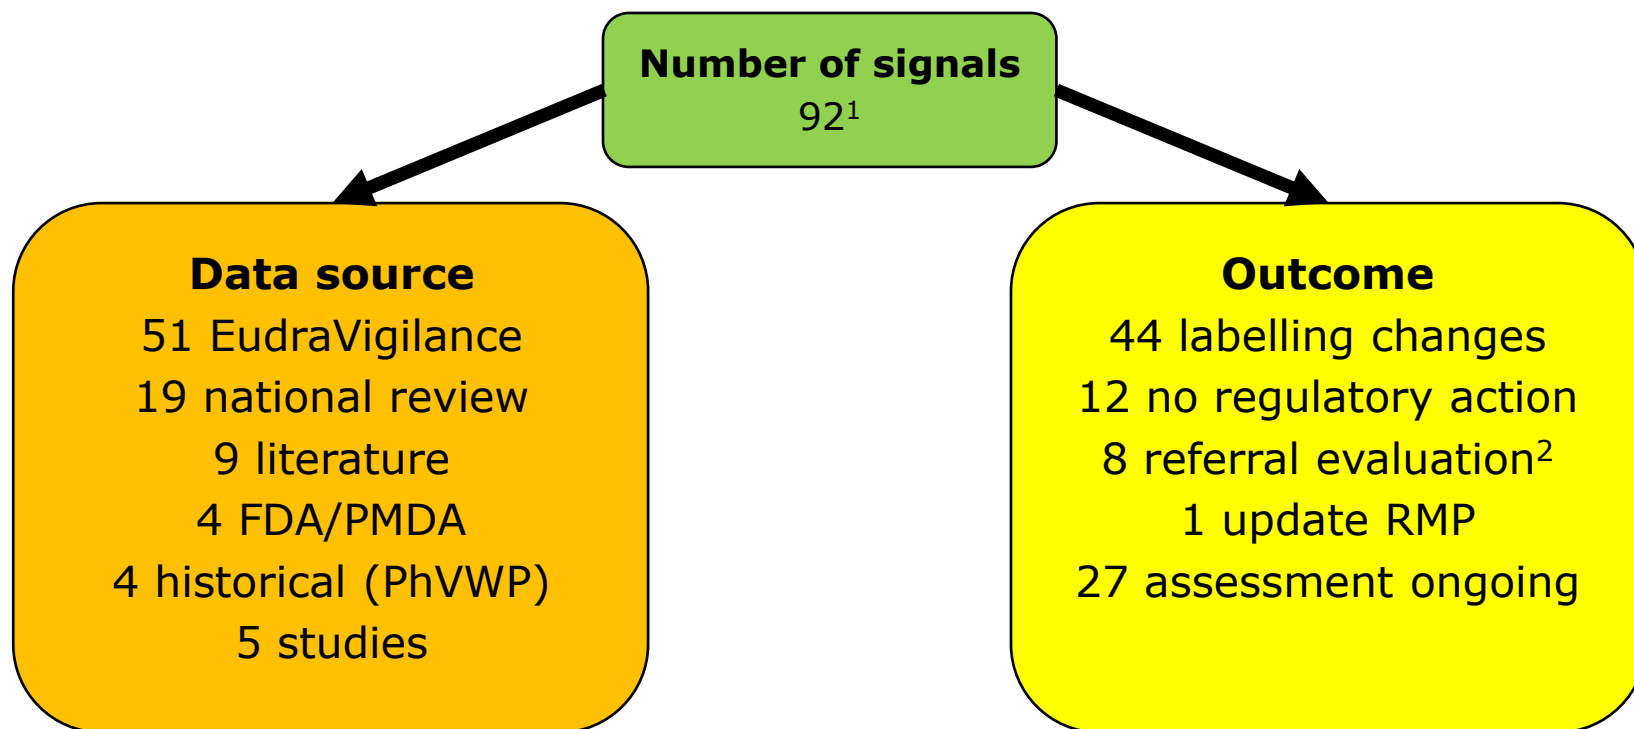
Number of signals
$92^1$

Data source
51 EudraVigilance
19 national review
9 literature
4 FDA/PMDA
4 historical (PhVWP)
5 studies

Outcome
44 labelling changes
12 no regulatory action
8 referral evaluation$^2$
1 update RMP
27 assessment ongoing